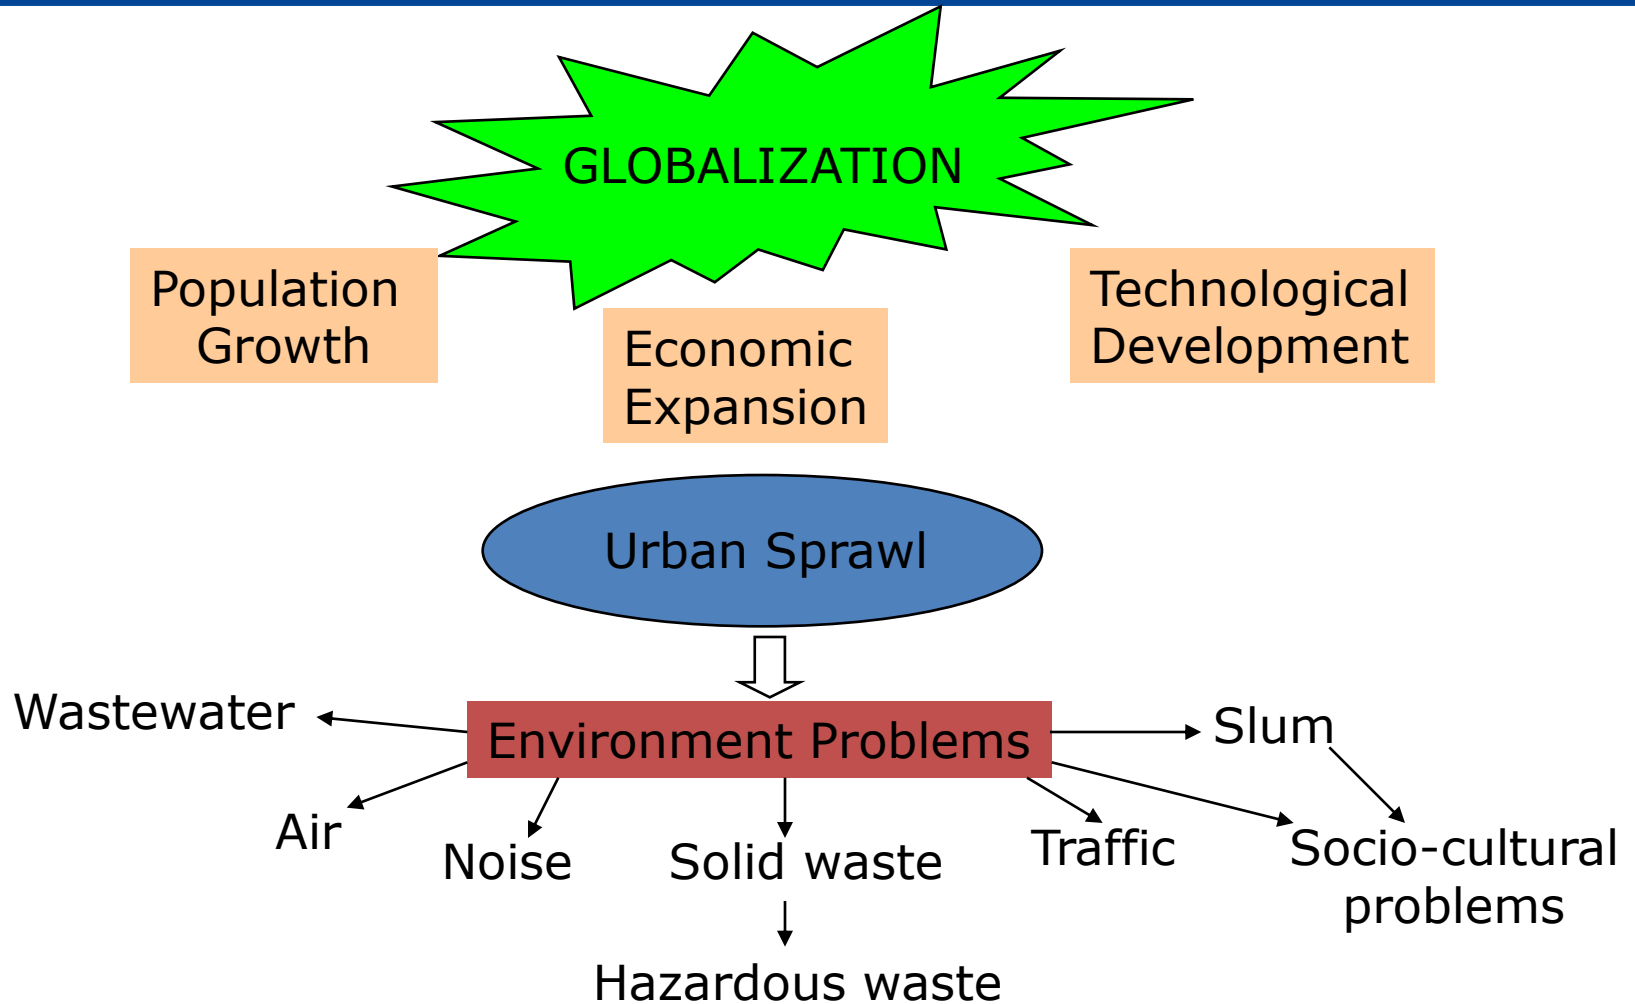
GLOBALIZATION

Population Growth

Economic Expansion

Technological Development

Urban Sprawl

Wastewater

Environment Problems

Slum

Air

Noise

Solid waste

Traffic

Socio-cultural problems

Hazardous waste